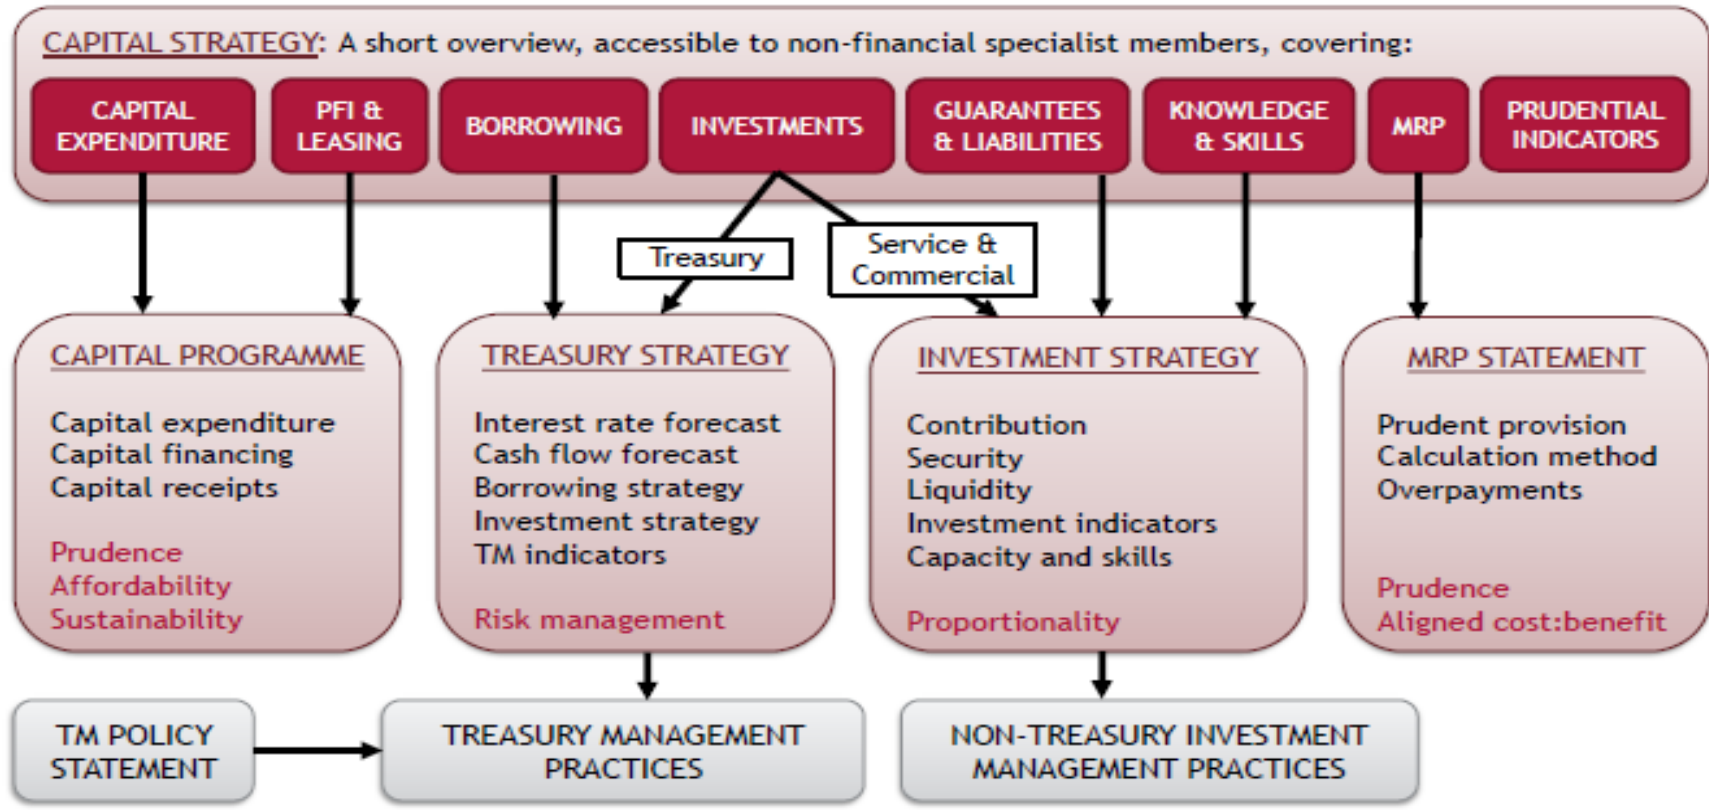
CAPITAL STRATEGY: A short overview, accessible to non-financial specialist members, covering:

CAPITAL EXPENDITURE

PFI & LEASING

BORROWING

INVESTMENTS

GUARANTEES & LIABILITIES

KNOWLEDGE & SKILLS

MRP

PRUDENTIAL INDICATORS

Treasury

Service & Commercial

CAPITAL PROGRAMME

Capital expenditure
Capital financing
Capital receipts

Prudence
Affordability
Sustainability

TREASURY STRATEGY

Interest rate forecast
Cash flow forecast
Borrowing strategy
Investment strategy
TM indicators

Risk management

INVESTMENT STRATEGY

Contribution
Security
Liquidity
Investment indicators
Capacity and skills

Proportionality

MRP STATEMENT

Prudent provision
Calculation method
Overpayments

Prudence
Aligned cost:benefit

TM POLICY STATEMENT

TREASURY MANAGEMENT PRACTICES

NON-TREASURY INVESTMENT MANAGEMENT PRACTICES